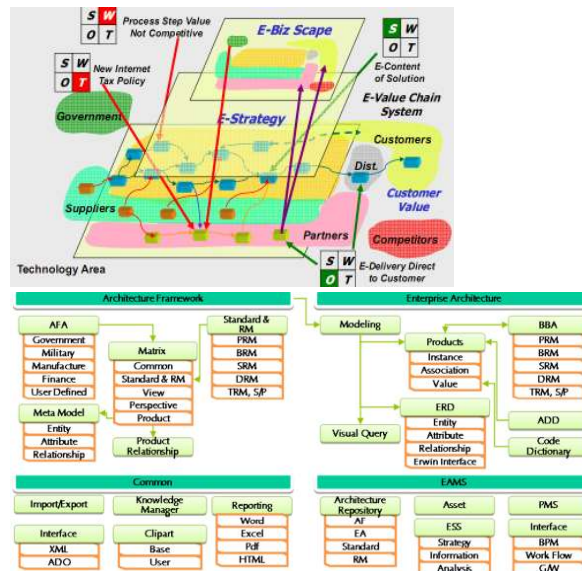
S W
O T
Process Step Value Not Competitive

E-Biz Scape

S W
O T
E-Content of Solution

S W
O T
New Internet Tax Policy

E-Value Chain System

Government

E-Strategy

Customers

Dist.

Customer Value

Suppliers

Partners

Competitors

Technology Area

S W
O T
E-Delivery Direct to Customer

Architecture Framework

AFA
Government
Military
Manufacture
Finance
User Defined

Matrix
Common
Standard & RM
View
Perspective
Product

Standard & RM
PRM
BRM
SRM
DRM
TRM, S/P

Meta Model
Entity
Attribute
Relationship

Product Relationship

Enterprise Architecture

Modeling

Products
Instance
Association
Value

BBA
PRM
BRM
SRM
DRM
TRM, S/P

ERD
Entity
Attribute
Relationship
Erwin Interface

Visual Query

ADD

Code Dictionary

Common

Import/Export

Knowledge Manager

Reporting
Word
Excel
Pdf
HTML

Interface
XML
ADO

Clipart
Base
User

EAMS

Architecture Repository
AF
EA
Standard
RM

Asset

ESS
Strategy
Information
Analysis

PMS

Interface
BPM
Work Flow
G/W